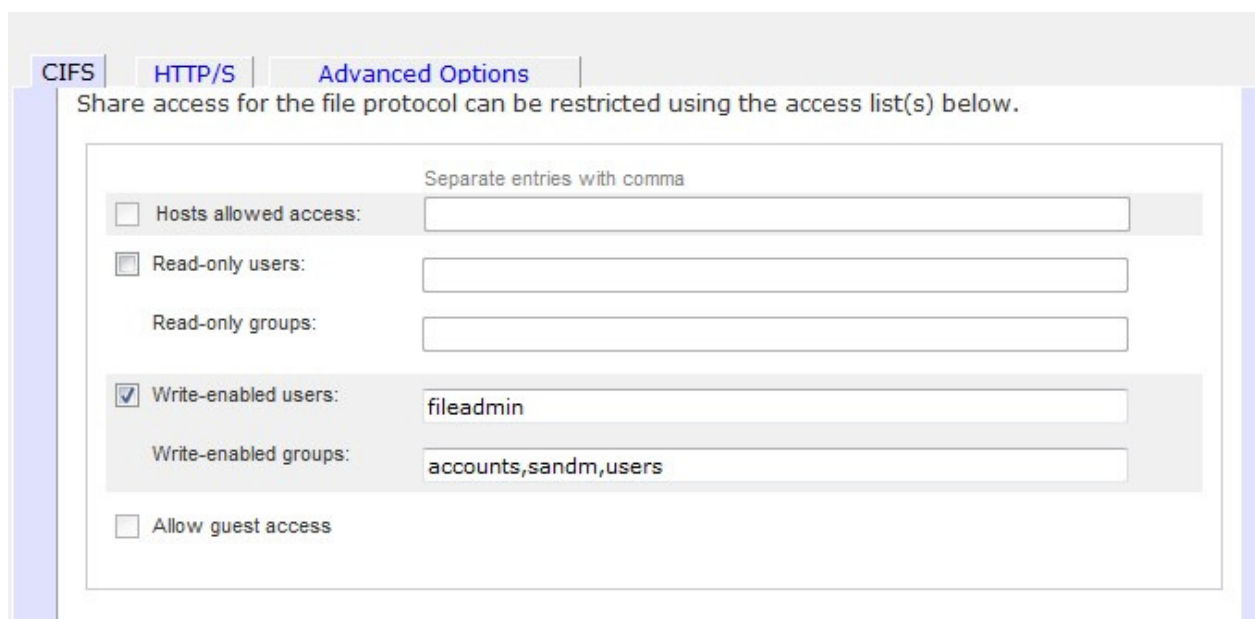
CIFS HTTP/S Advanced Options

Share access for the file protocol can be restricted using the access list(s) below.

Separate entries with comma

Hosts allowed access:

Read-only users:

Read-only groups:

Write-enabled users: fileadmin

Write-enabled groups: accounts,sandm,users

Allow guest access